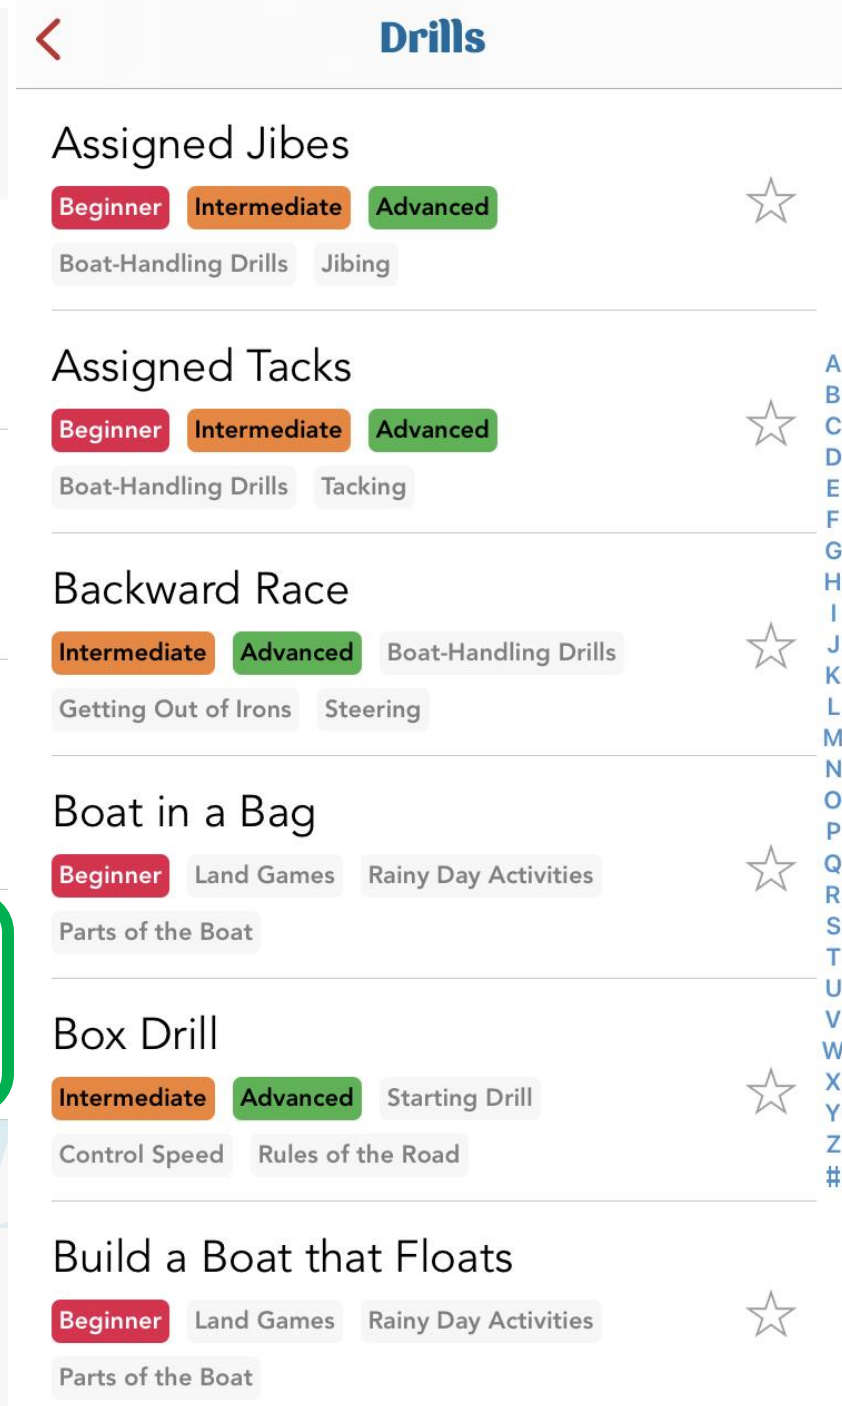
Drills

Assigned Jibes
Beginner Intermediate Advanced
Boat-Handling Drills Jibing

Assigned Tacks
Beginner Intermediate Advanced
Boat-Handling Drills Tacking

Backward Race
Intermediate Advanced Boat-Handling Drills
Getting Out of Irons Steering

Boat in a Bag
Beginner Land Games Rainy Day Activities
Parts of the Boat

Box Drill
Intermediate Advanced Starting Drill
Control Speed Rules of the Road

Build a Boat that Floats
Beginner Land Games Rainy Day Activities
Parts of the Boat

A B C D E F G H I J K L M N O P Q R S T U V W X Y Z #